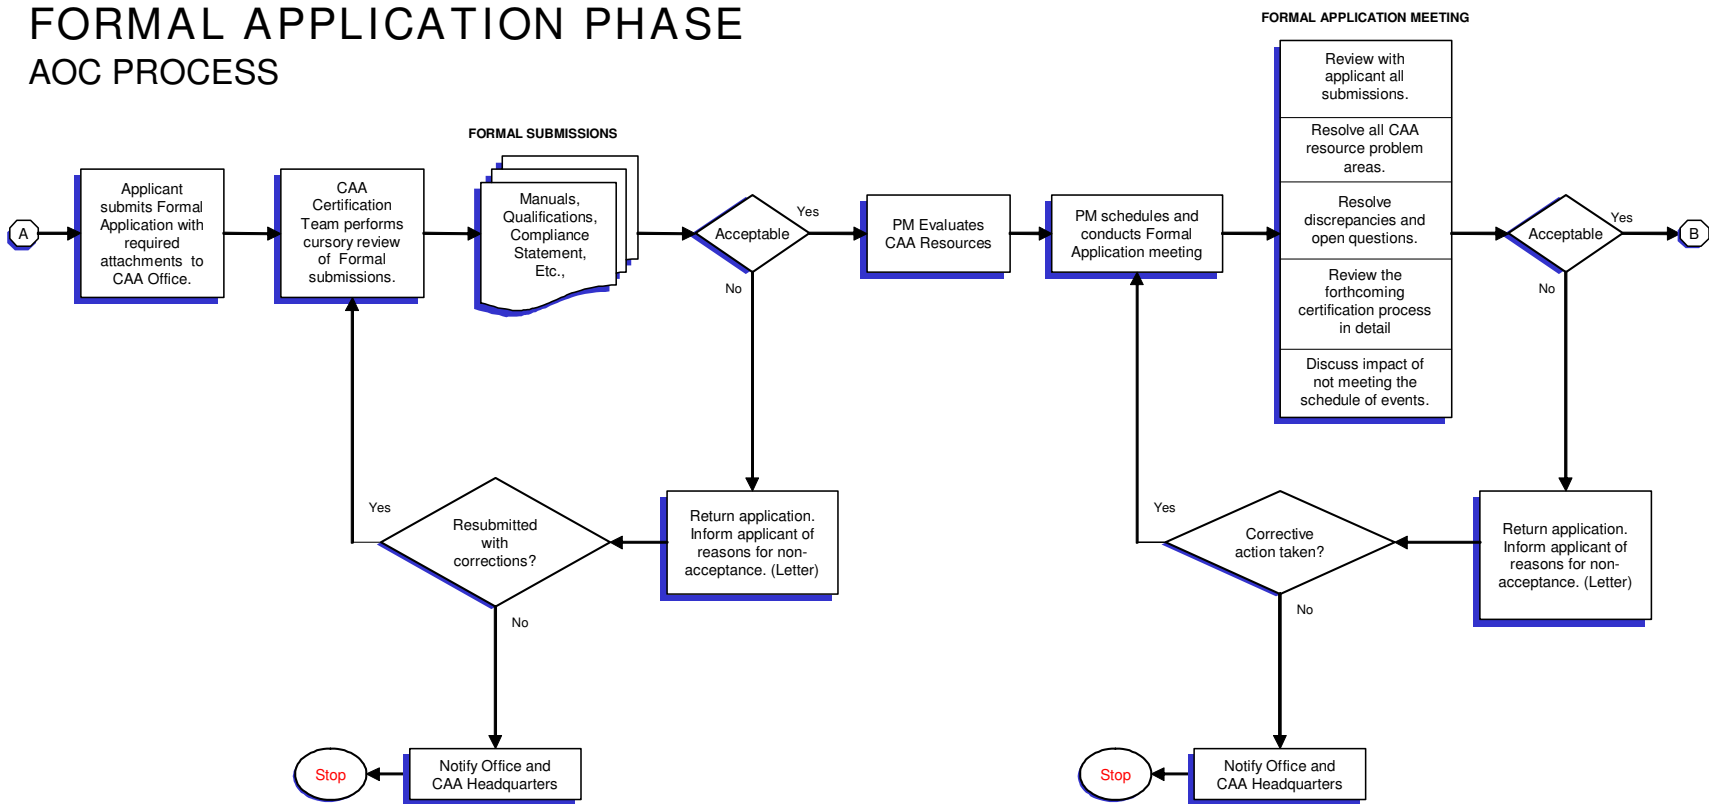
FORMAL APPLICATION PHASE
AOC PROCESS

FORMAL SUBMISSIONS

FORMAL APPLICATION MEETING

A

Applicant submits Formal Application with required attachments to CAA Office.

CAA Certification Team performs cursory review of Formal submissions.

Manuals, Qualifications, Compliance Statement, Etc.,

Acceptable

Yes

No

PM Evaluates CAA Resources

PM schedules and conducts Formal Application meeting

Review with applicant all submissions.

Resolve all CAA resource problem areas.

Resolve discrepancies and open questions.

Review the forthcoming certification process in detail

Discuss impact of not meeting the schedule of events.

Acceptable

Yes

No

B

Return application. Inform applicant of reasons for non-acceptance. (Letter)

Resubmitted with corrections?

Yes

No

Notify Office and CAA Headquarters

Stop

Return application. Inform applicant of reasons for non-acceptance. (Letter)

Corrective action taken?

Yes

No

Notify Office and CAA Headquarters

Stop